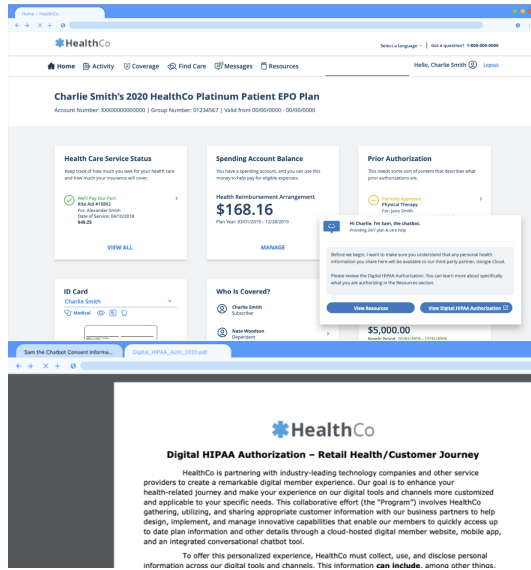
Home - HealthCo

HealthCo

Select a language | Got a question? 1-800-000-0000

Home Activity Coverage Find Care Messages Resources

Hello, Charlie Smith Logout

Charlie Smith's 2020 HealthCo Platinum Patient EPO Plan

Account Number: XXX00000000000 | Group Number: 01234567 | Valid from 00/00/0000 - 00/00/0000

Health Care Service Status

Keep track of how much you owe for your health care and how much your insurance will cover.

We'll Pay Our Part
Rite Aid #18892
For: Alexander Smith
Date of Service: 06/10/2018
$48.25

VIEW ALL

Spending Account Balance

You have a spending account, and you can use this money to help pay for eligible expenses.

Health Reimbursement Arrangement
$168.16
Plan Year: 03/01/2019 - 12/28/2019

MANAGE

Prior Authorization

This needs some sort of content that describes what prior authorizations are.

Partially Approved
Physical Therapy
For: Jane Smith

Hi Charlie. I'm Sam, the chatbot.
Providing 24/7 plan & care help

Before we begin, I want to make sure you understand that any personal health information you share here will be available to our third party partner, Google Cloud.

Please review the Digital HIPAA Authorization. You can learn more about specifically what you are authorizing in the Resources section.

View Resources

View Digital HIPAA Authorization

ID Card
Charlie Smith
Medical

Who Is Covered?

Charlie Smith
Subscriber

Nate Wooden
Dependent

$5,000.00

Sam the Chatbot Consent Informa...

Digital_HIPAA_Auth_2020.pdf

HealthCo

Digital HIPAA Authorization – Retail Health/Customer Journey

HealthCo is partnering with industry-leading technology companies and other service providers to create a remarkable digital member experience. Our goal is to enhance your health-related journey and make your experience on our digital tools and channels more customized and applicable to your specific needs. This collaborative effort (the "Program") involves HealthCo gathering, utilizing, and sharing appropriate customer information with our business partners to help design, implement, and manage innovative capabilities that enable our members to quickly access up to date plan information and other details through a cloud-hosted digital member website, mobile app, and an integrated conversational chatbot tool.

To offer this personalized experience, HealthCo must collect, use, and disclose personal information across our digital tools and channels. This information can include, among other things,